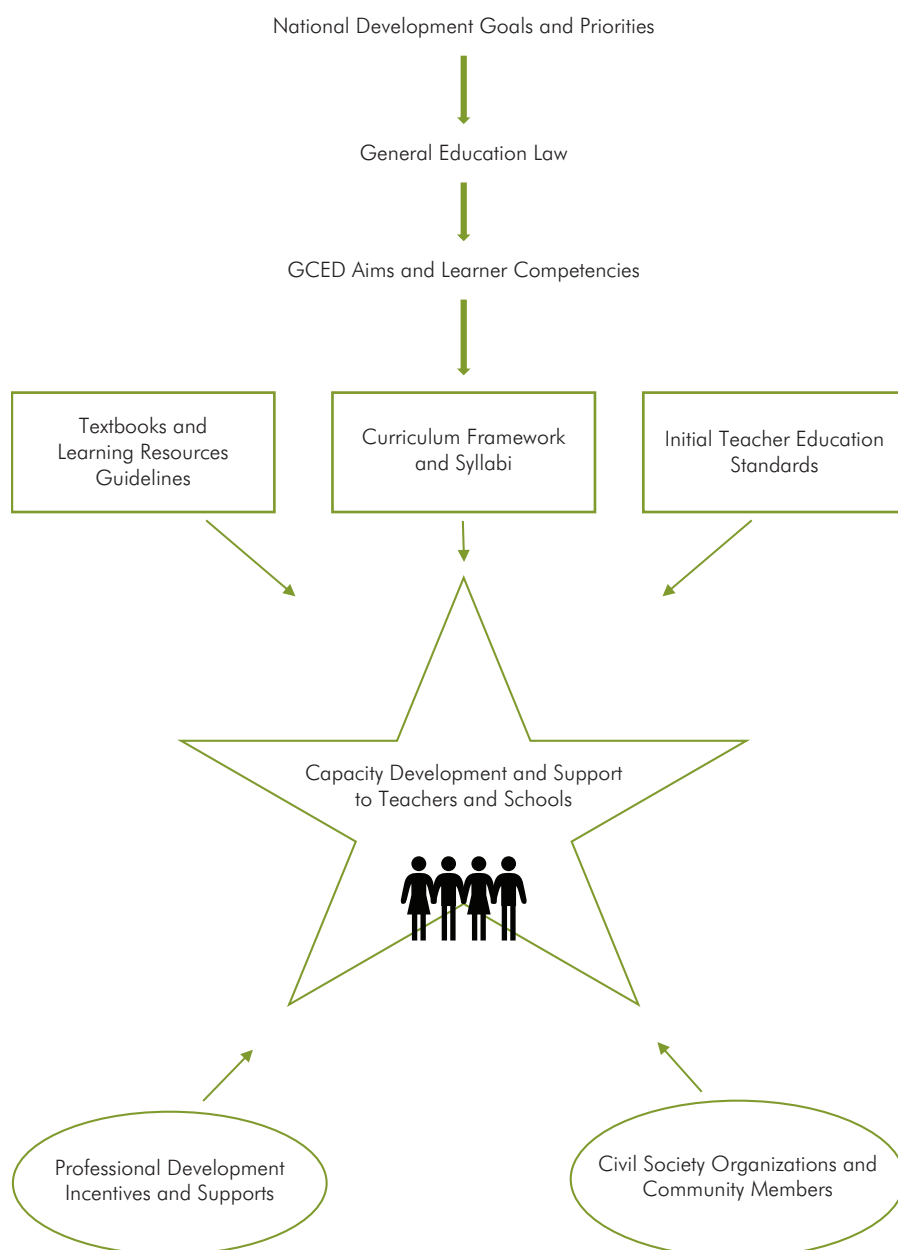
National Development Goals and Priorities

General Education Law

GCED Aims and Learner Competencies

Textbooks and Learning Resources Guidelines

Curriculum Framework and Syllabi

Initial Teacher Education Standards

Capacity Development and Support to Teachers and Schools

Professional Development Incentives and Supports

Civil Society Organizations and Community Members